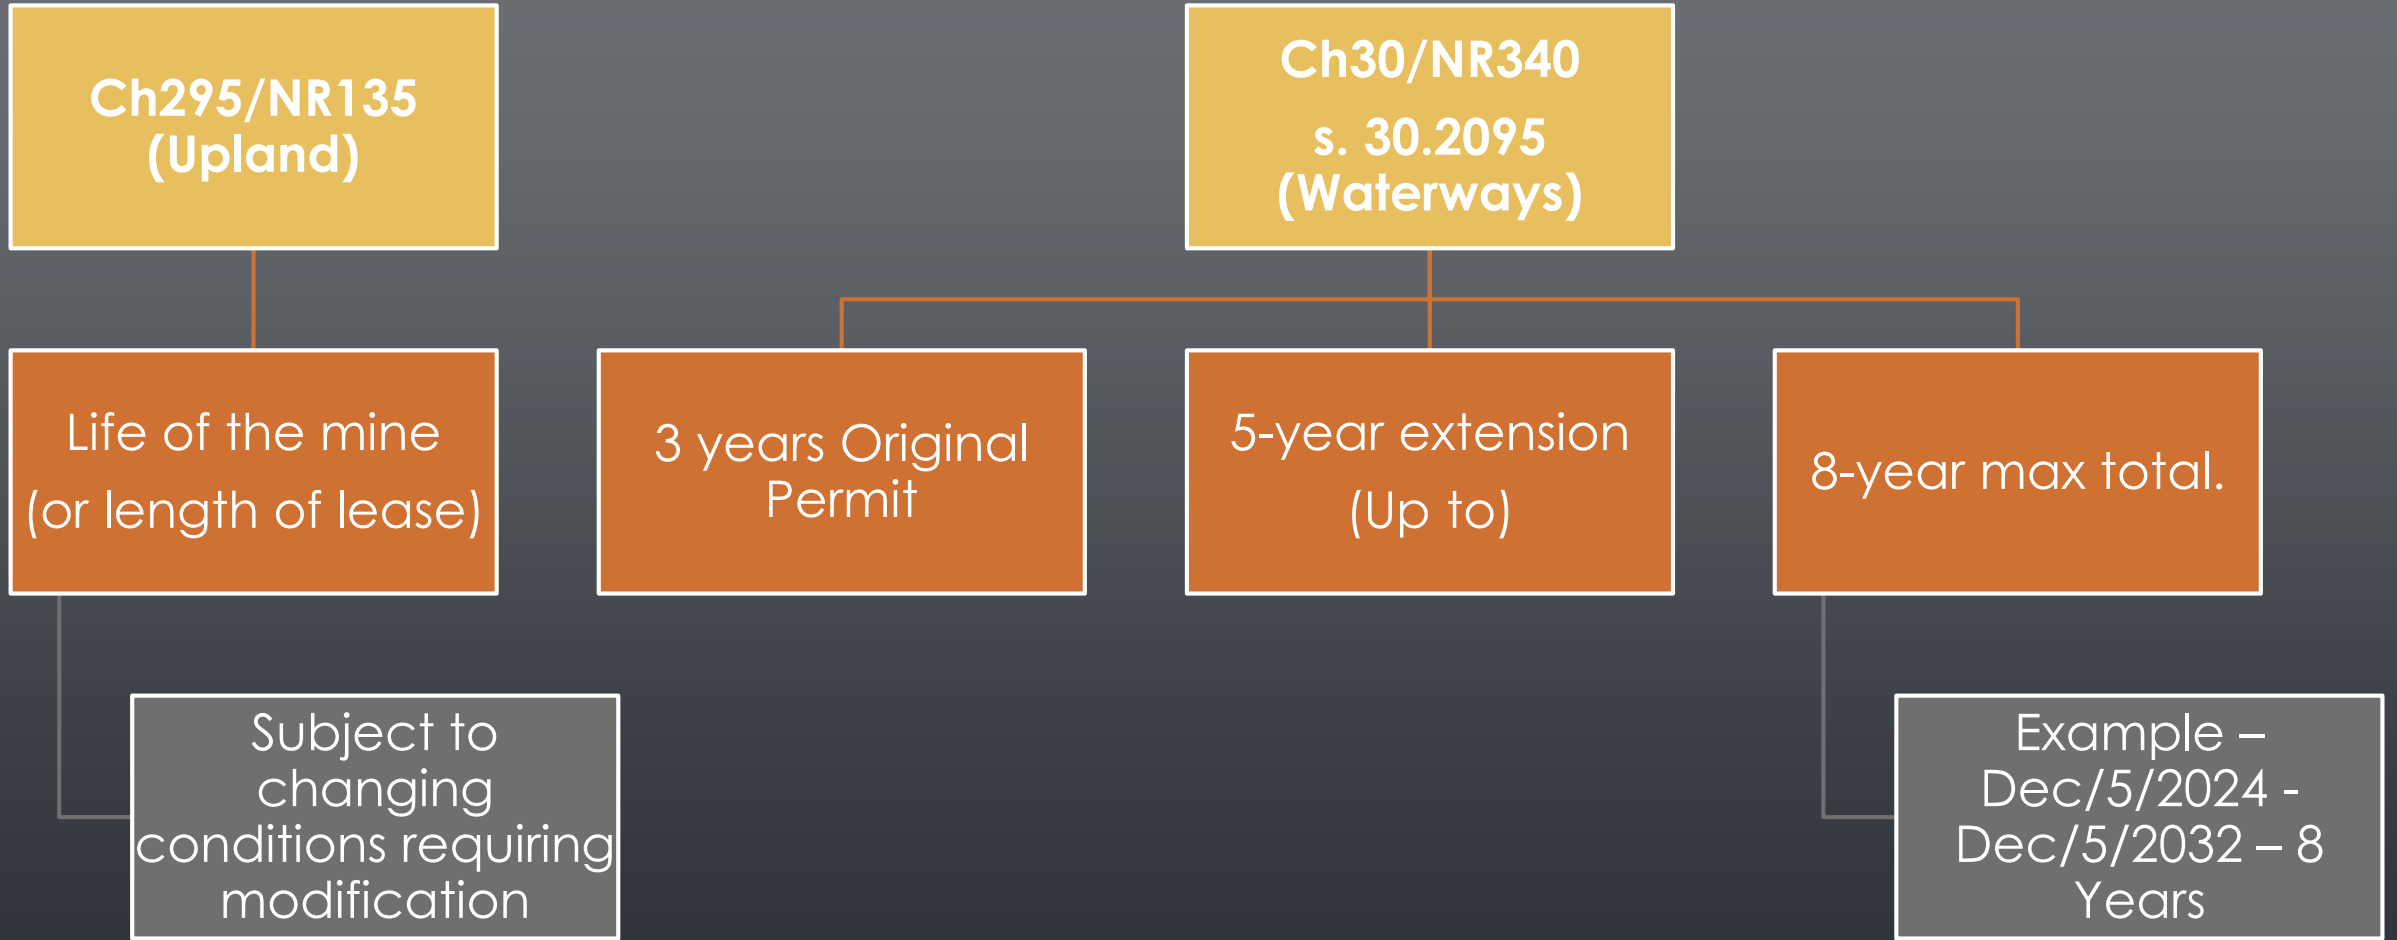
Ch295/NR135 (Upland)

Life of the mine

(or length of lease)

Subject to changing conditions requiring modification

Ch30/NR340

s. 30.2095 (Waterways)

3 years Original Permit

5-year extension

(Up to)

8-year max total.

Example – Dec/5/2024 - Dec/5/2032 – 8 Years